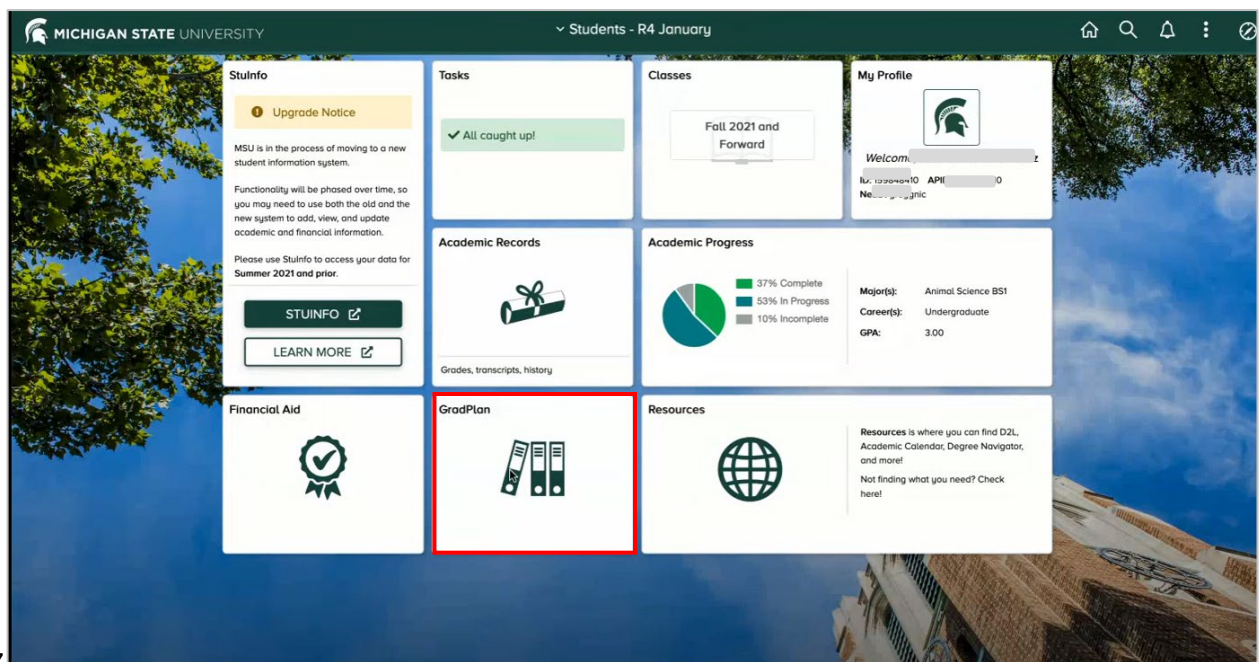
MICHIGAN STATE UNIVERSITY

Students - R4 January

StuInfo

Upgrade Notice

MSU is in the process of moving to a new student information system.

Functionality will be phased over time, so you may need to use both the old and the new system to add, view, and update academic and financial information.

Please use StuInfo to access your data for **Summer 2021 and prior**.

STUINFO

LEARN MORE

Tasks

All caught up!

Classes

Fall 2021 and Forward

My Profile

Welcom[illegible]

ID: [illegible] API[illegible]

N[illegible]

Academic Records

Grades, transcripts, history

Academic Progress

37% Complete

53% In Progress

10% Incomplete

Major(s): Animal Science BS1

Career(s): Undergraduate

GPA: 3.00

Financial Aid

GradPlan

Resources

**Resources** is where you can find D2L, Academic Calendar, Degree Navigator, and more!

Not finding what you need? Check here!